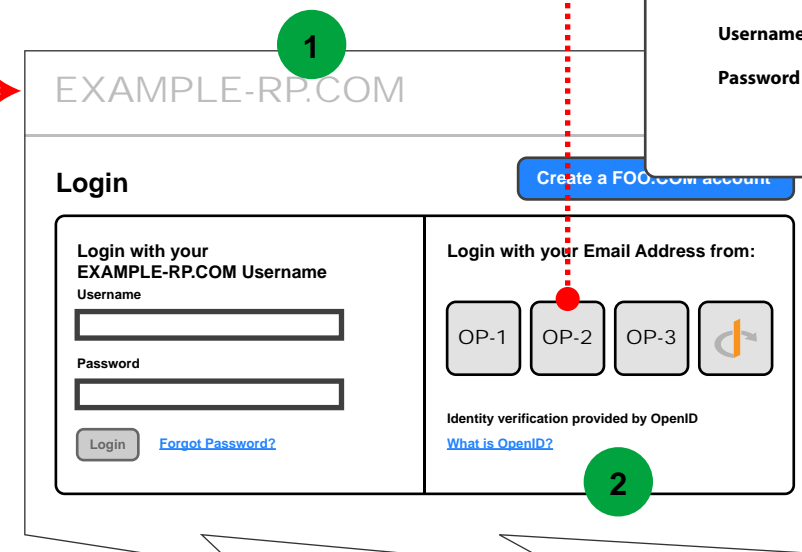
1

EXAMPLE-RP.COM

Username

Password

Login

Create a FOO.COM account

Login with your EXAMPLE-RP.COM Username

Username

Password

Login

Forgot Password?

Login with your Email Address from:

OP-1

OP-2

OP-3

Identity verification provided by OpenID

What is OpenID?

2